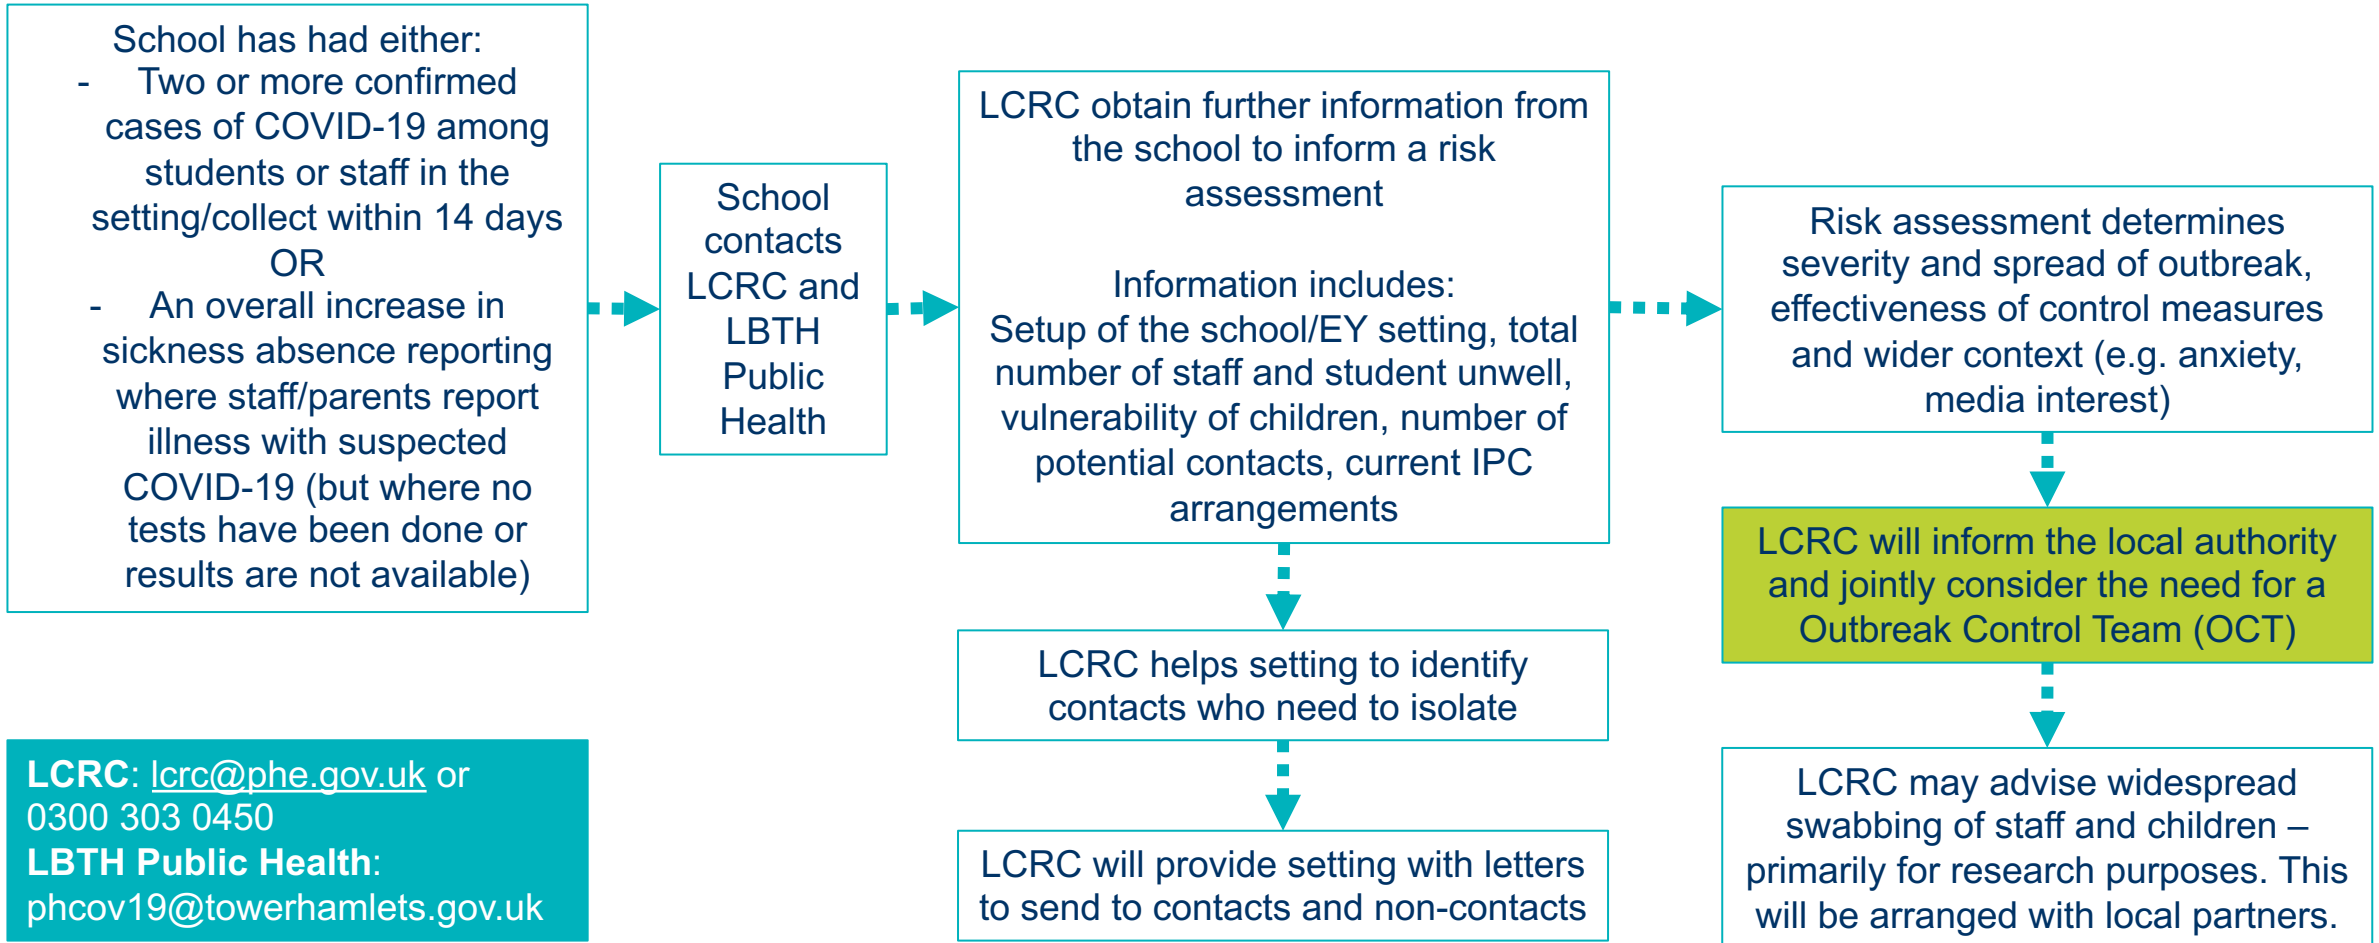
School has had either:
- Two or more confirmed cases of COVID-19 among students or staff in the setting/collect within 14 days
OR
- An overall increase in sickness absence reporting where staff/parents report illness with suspected COVID-19 (but where no tests have been done or results are not available)

School contacts LCRC and LBTH Public Health

LCRC obtain further information from the school to inform a risk assessment

Information includes:
Setup of the school/EY setting, total number of staff and student unwell, vulnerability of children, number of potential contacts, current IPC arrangements

Risk assessment determines severity and spread of outbreak, effectiveness of control measures and wider context (e.g. anxiety, media interest)

LCRC will inform the local authority and jointly consider the need for a Outbreak Control Team (OCT)

LCRC helps setting to identify contacts who need to isolate

LCRC will provide setting with letters to send to contacts and non-contacts

LCRC may advise widespread swabbing of staff and children – primarily for research purposes. This will be arranged with local partners.

**LCRC**: lcrc@phe.gov.uk or 0300 303 0450
**LBTH Public Health**: phcov19@towerhamlets.gov.uk